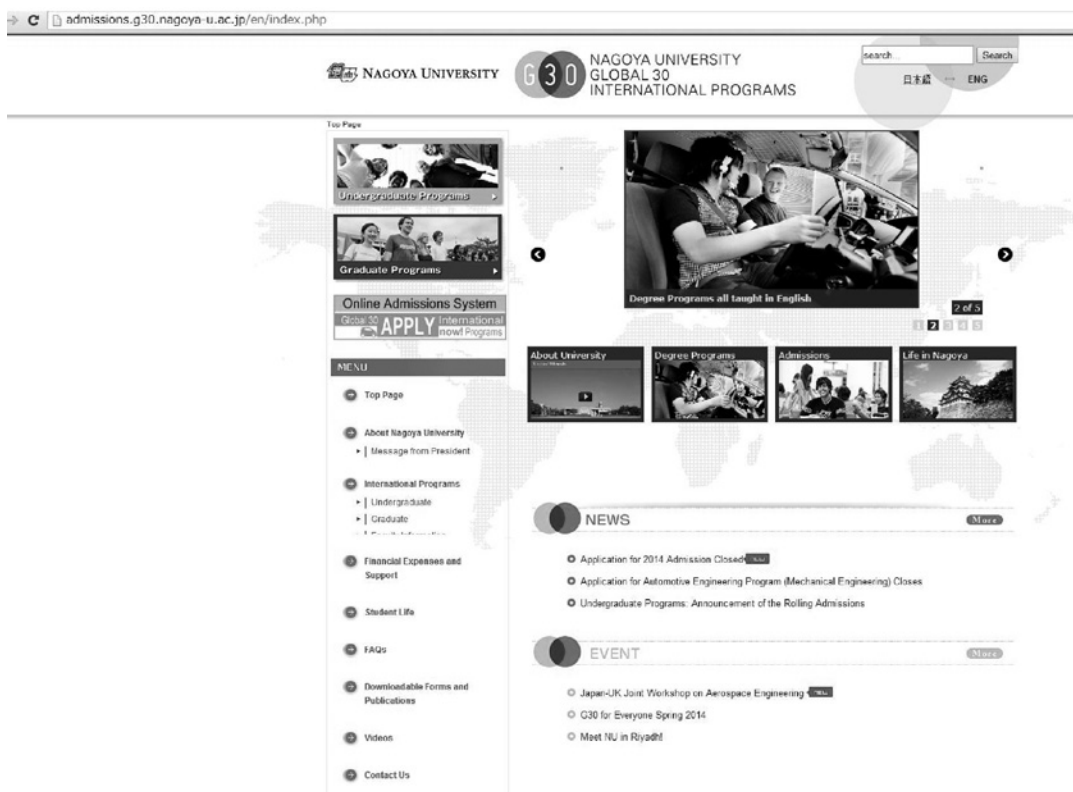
admissions.g30.nagoya-u.ac.jp/en/index.php

NAGOYA UNIVERSITY

G 3 0 NAGOYA UNIVERSITY GLOBAL 30 INTERNATIONAL PROGRAMS

search... Search

日本語 ENG

Top Page

Undergraduate Programs

Graduate Programs

Online Admissions System

Global 30 APPLY now! International Programs

MENU

Top Page

About Nagoya University

Message from President

International Programs

Undergraduate

Graduate

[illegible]

Financial Expenses and Support

Student Life

FAQs

Downloadable Forms and Publications

Videos

Contact Us

Degree Programs all taught in English

2 of 5

1 2 3 4 5

About University

Degree Programs

Admissions

Life in Nagoya

NEWS

More

Application for 2014 Admission Closed NEW

Application for Automotive Engineering Program (Mechanical Engineering) Closes

Undergraduate Programs: Announcement of the Rolling Admissions

EVENT

More

Japan-UK Joint Workshop on Aerospace Engineering NEW

G30 for Everyone Spring 2014

Meet NU in Riyadh!